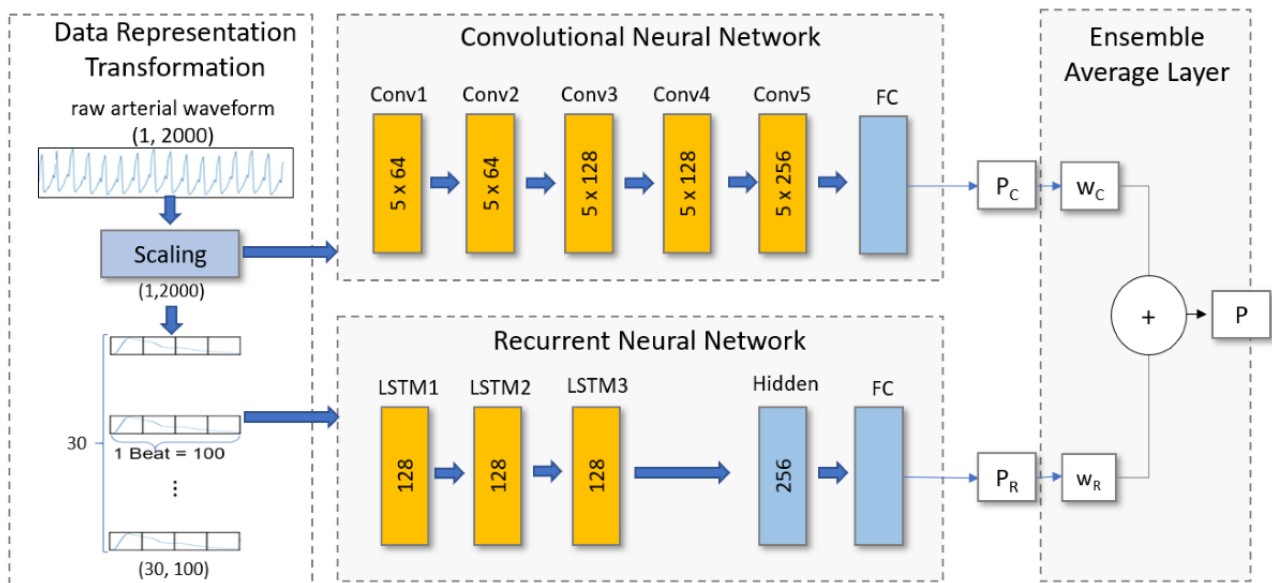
Data Representation Transformation

raw arterial waveform
(1, 2000)

Scaling

(1,2000)

30

1 Beat = 100

⋮

(30, 100)

Convolutional Neural Network

Conv1
5 x 64

Conv2
5 x 64

Conv3
5 x 128

Conv4
5 x 128

Conv5
5 x 256

FC

Recurrent Neural Network

LSTM1
128

LSTM2
128

LSTM3
128

Hidden
256

FC

$P_C$

$P_R$

Ensemble Average Layer

$w_C$

$w_R$

+

P